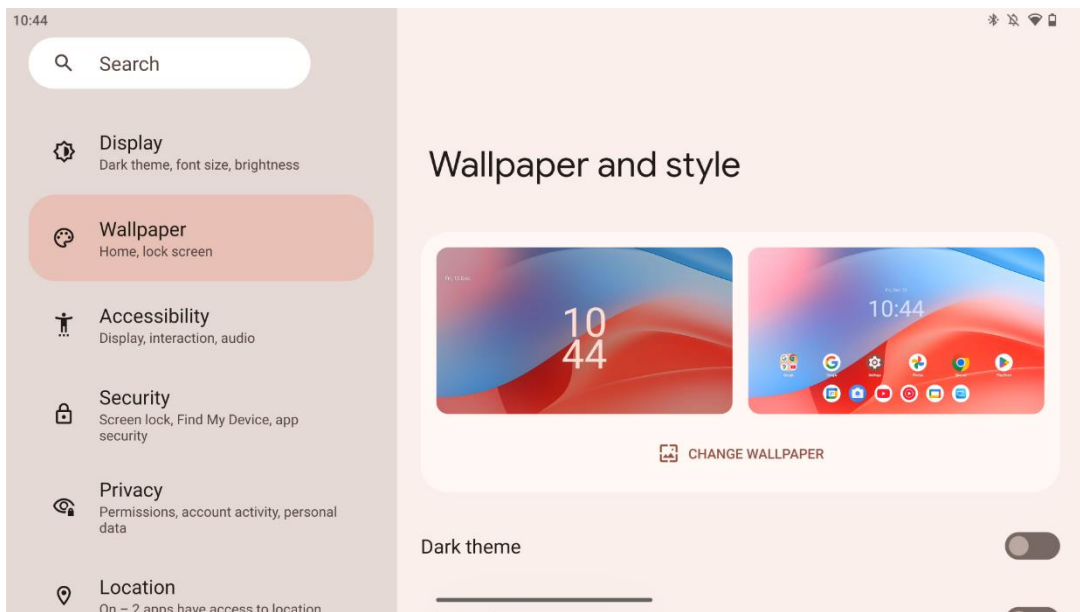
10:44

Search

Display
Dark theme, font size, brightness

Wallpaper
Home, lock screen

Accessibility
Display, interaction, audio

Security
Screen lock, Find My Device, app security

Privacy
Permissions, account activity, personal data

Location
On – 2 apps have access to location

Wallpaper and style

10
44

10:44

CHANGE WALLPAPER

Dark theme